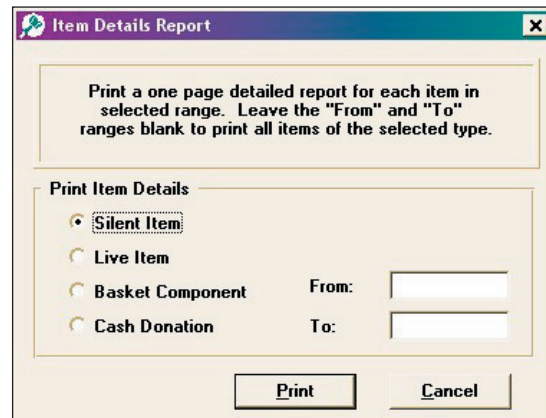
Item Details Report

Print a one page detailed report for each item in selected range. Leave the "From" and "To" ranges blank to print all items of the selected type.

Print Item Details

Silent Item

Live Item

Basket Component

Cash Donation

From:

To:

Print

Cancel